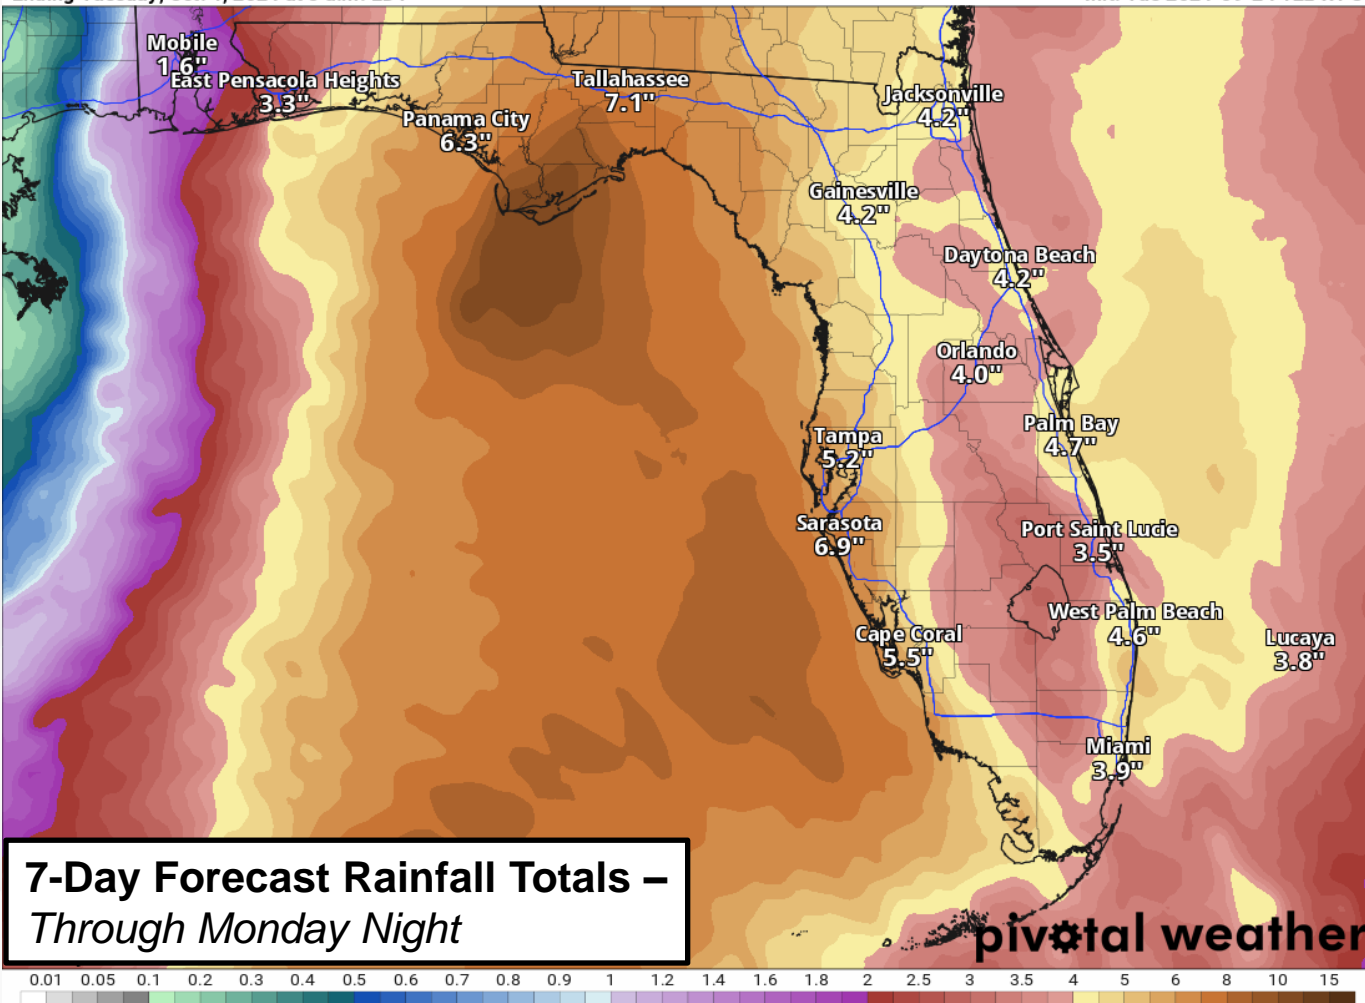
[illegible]

Mobile
1.6"
East Pensacola Heights
3.3"
Panama City
6.3"
Tallahassee
7.1"
Jacksonville
4.2"
Gainesville
4.2"
Daytona Beach
4.2"
Orlando
4.0"
Palm Bay
4.7"
Tampa
5.2"
Sarasota
6.9"
Port Saint Lucie
3.5"
West Palm Beach
4.6"
Lucaya
3.8"
Cape Coral
5.5"
Miami
3.9"

7-Day Forecast Rainfall Totals –
Through Monday Night

pivotal weather

0.01 0.05 0.1 0.2 0.3 0.4 0.5 0.6 0.7 0.8 0.9 1 1.2 1.4 1.6 1.8 2 2.5 3 3.5 4 5 6 8 10 15